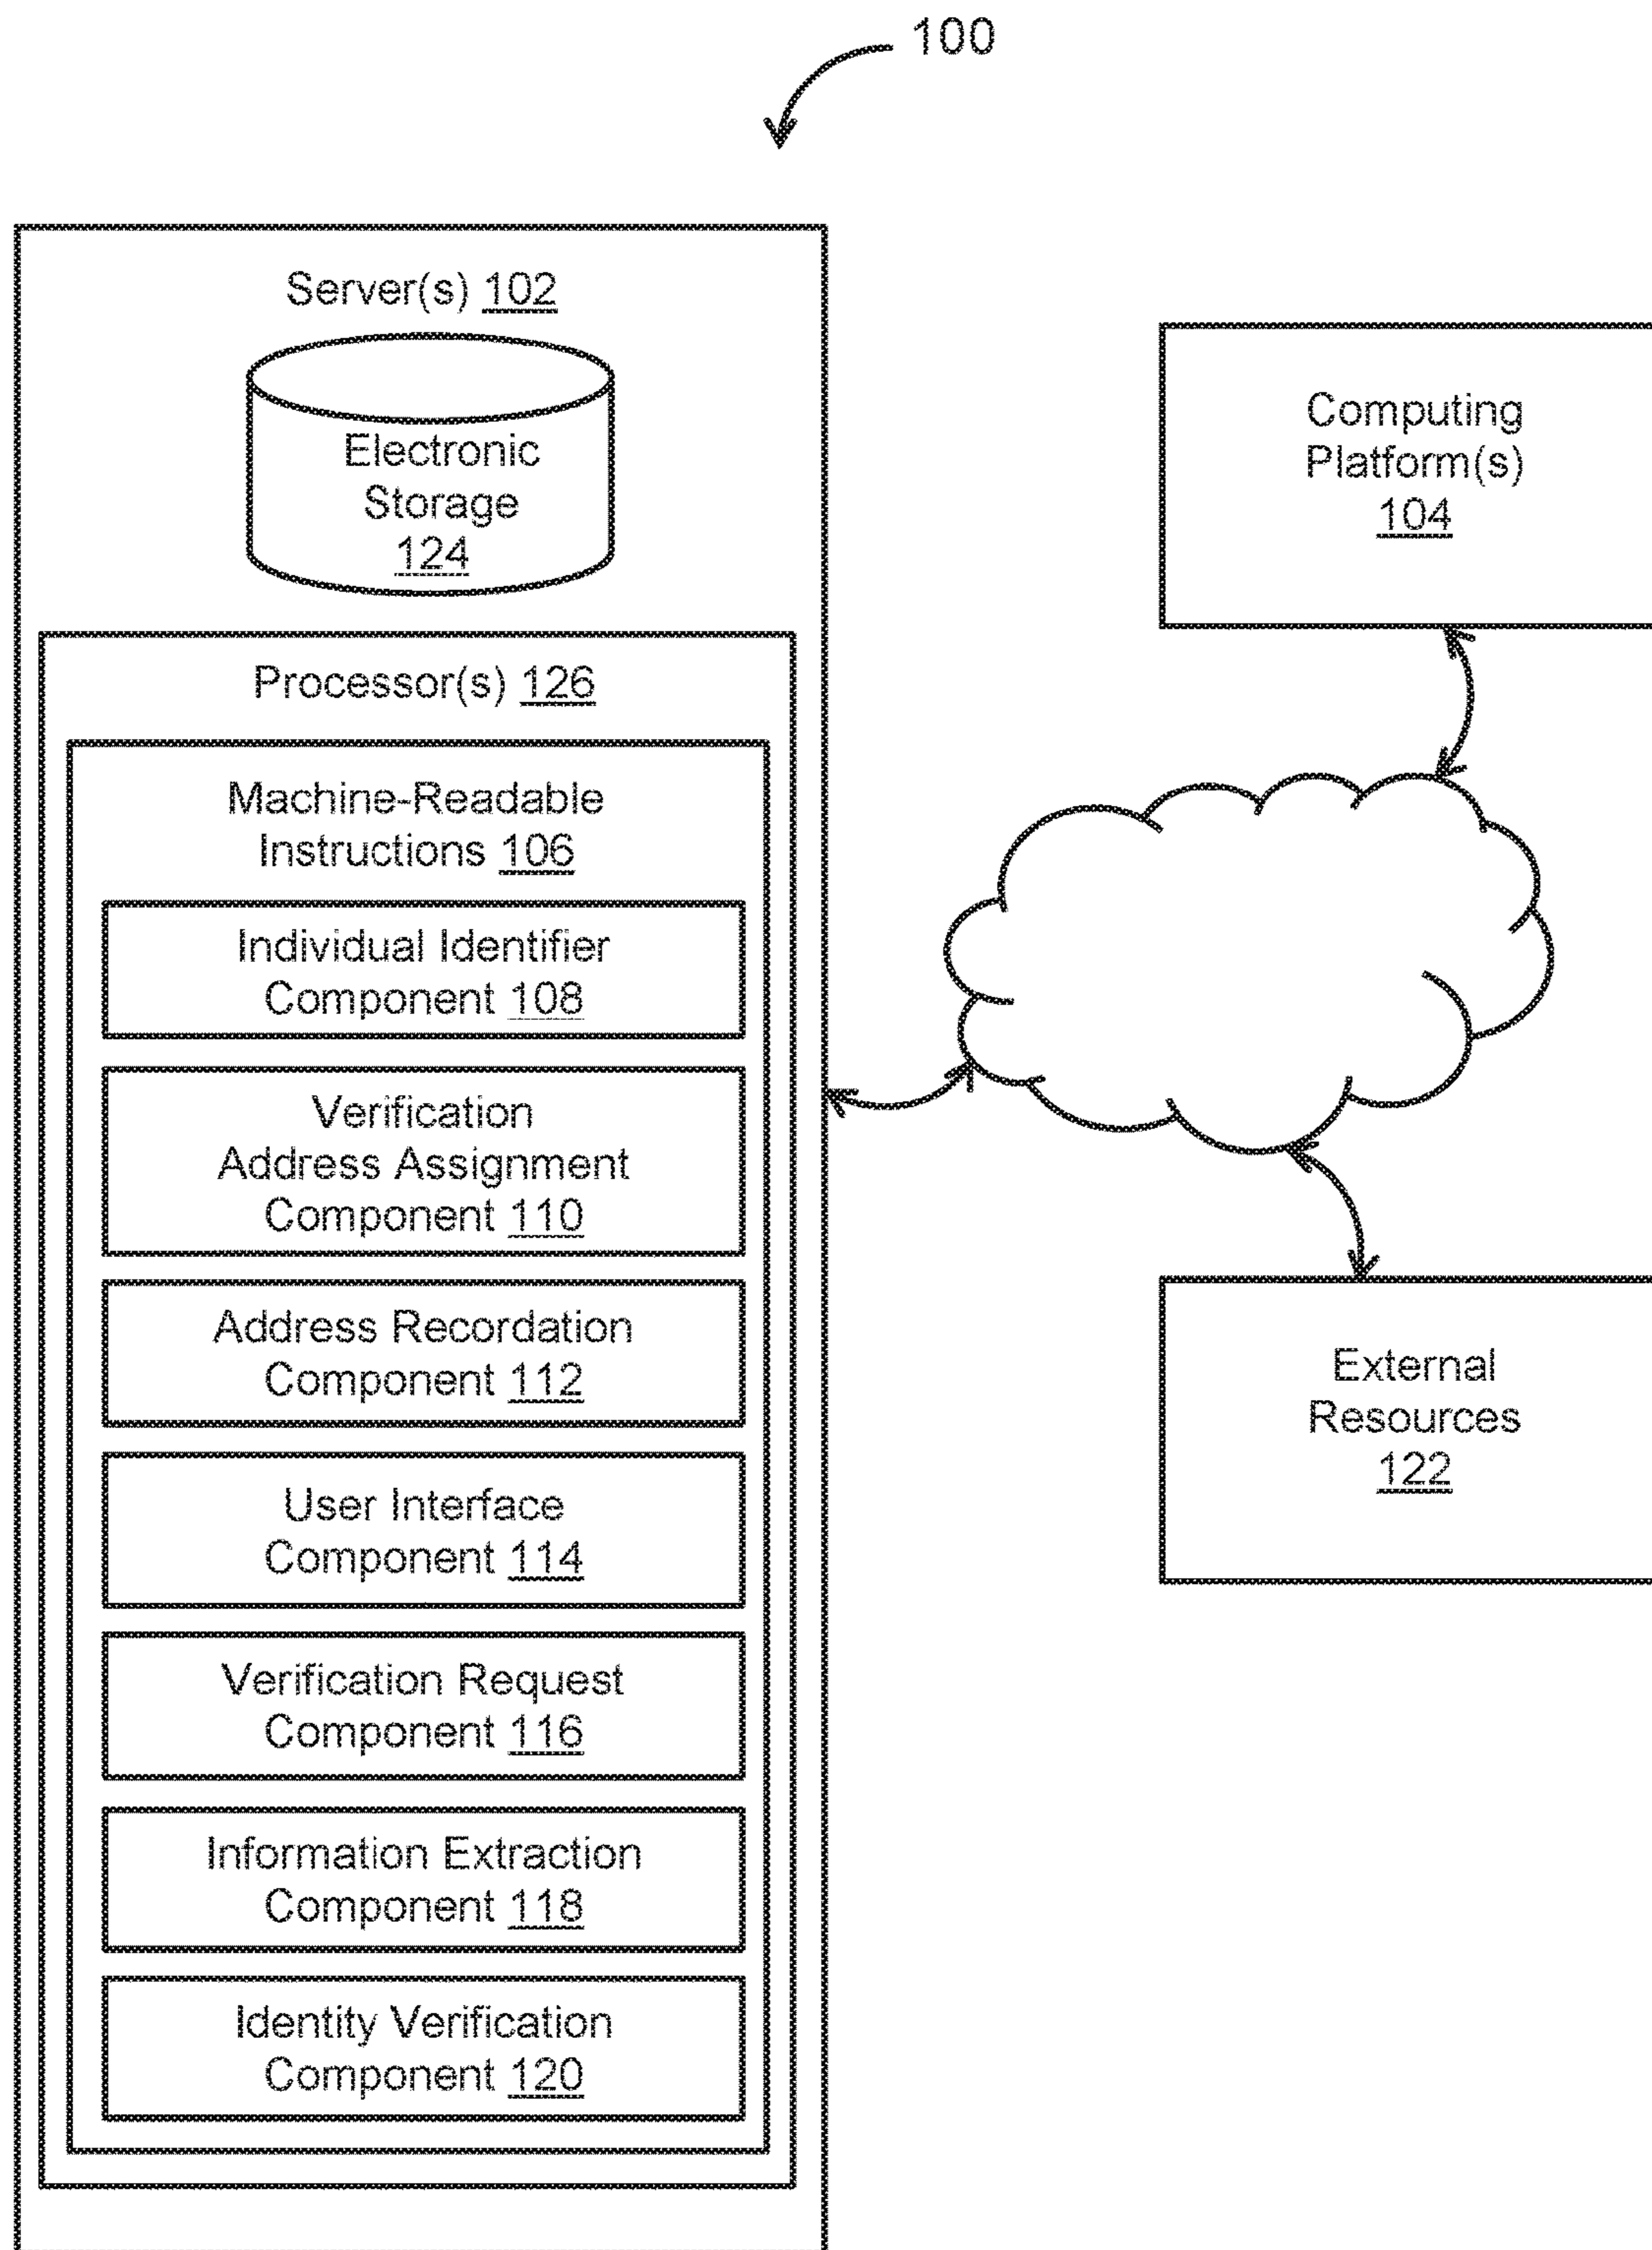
100

Server(s) 102

Electronic Storage 124

Processor(s) 126

Machine-Readable Instructions 106

Individual Identifier Component 108

Verification Address Assignment Component 110

Address Recordation Component 112

User Interface Component 114

Verification Request Component 116

Information Extraction Component 118

Identity Verification Component 120

Computing Platform(s) 104

External Resources 122